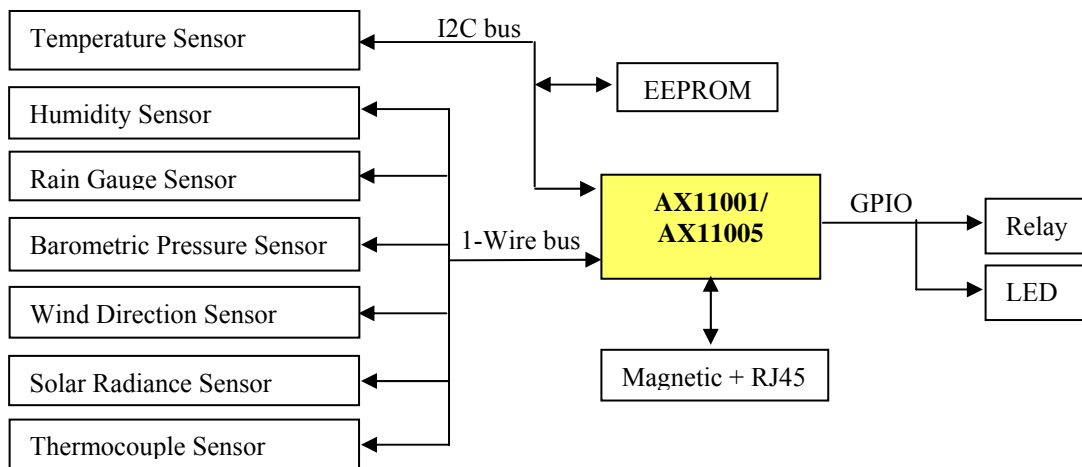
Temperature Sensor

I2C bus

EEPROM

Humidity Sensor

Rain Gauge Sensor

AX11001/
AX11005

GPIO

Relay

Barometric Pressure Sensor

1-Wire bus

LED

Wind Direction Sensor

Solar Radiance Sensor

Magnetic + RJ45

Thermocouple Sensor